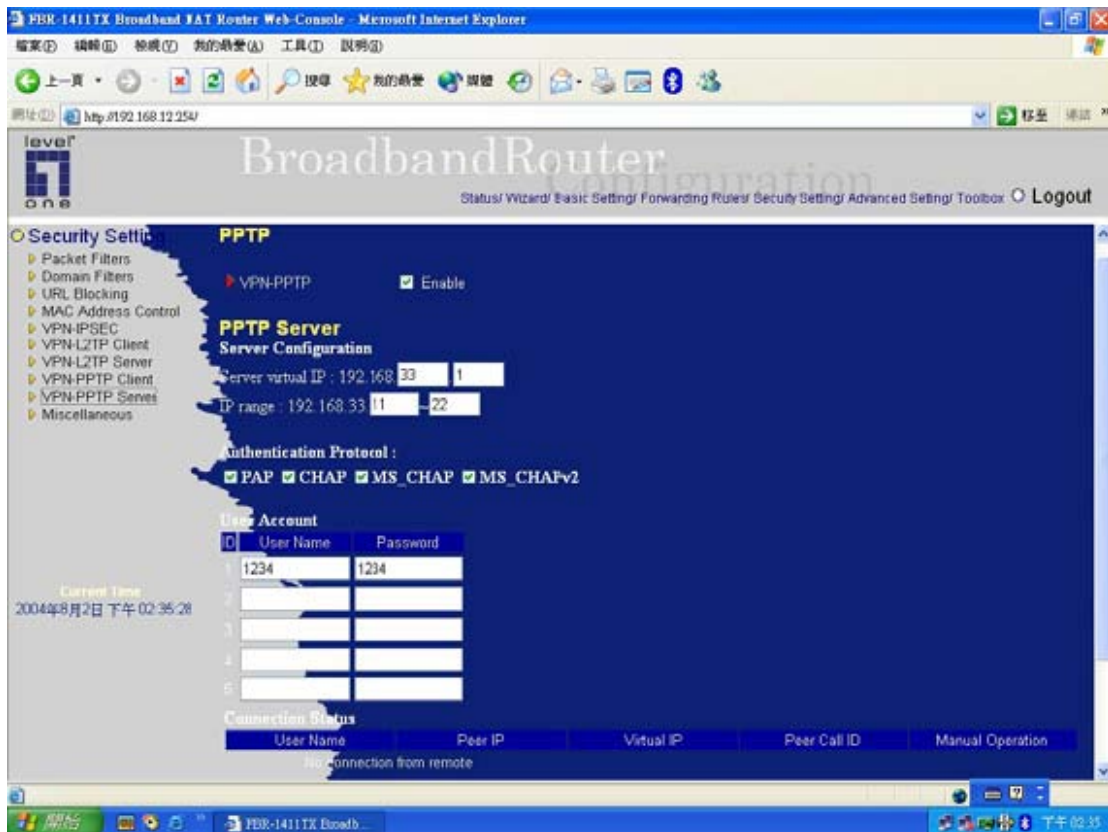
FBR-1411TX Broadband NAT Router Web-Console - Microsoft Internet Explorer

檔案(F) 編輯(E) 檢視(V) 我的最愛(A) 工具(T) 說明(H)

上一頁 搜尋 我的最愛 媒體

網址(D) http://192.168.12.254/

移至 連結

level one

BroadbandRouter Configuration

Status/ Wizard/ Basic Setting/ Forwarding Rules/ Security Setting/ Advanced Setting/ Toolbox Logout

Security Settin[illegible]
Packet Filters
Domain Filters
URL Blocking
MAC Address Control
VPN-IPSEC
VPN-L2TP Client
VPN-L2TP Server
VPN-PPTP Client
VPN-PPTP Server
Miscellaneous

Current Time
2004年8月2日 下午 02:35:28

PPTP

VPN-PPTP Enable

PPTP Server
Server Configuration
Server virtual IP : 192.168. 33 . 1
IP range : 192.168.33. 11 - 22

Authentication Protocol :
PAP CHAP MS_CHAP MS_CHAPv2

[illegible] Account

| ID | User Name | Password |
|---|---|---|
| 1 | 1234 | 1234 |
| 2 | | |
| 3 | | |
| 4 | | |
| 5 | | |

Connection Status

| User Name | Peer IP | Virtual IP | Peer Call ID | Manual Operation |
|---|---|---|---|---|

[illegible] connection from remote

開始 FBR-1411TX Broadb... 下午 02:35